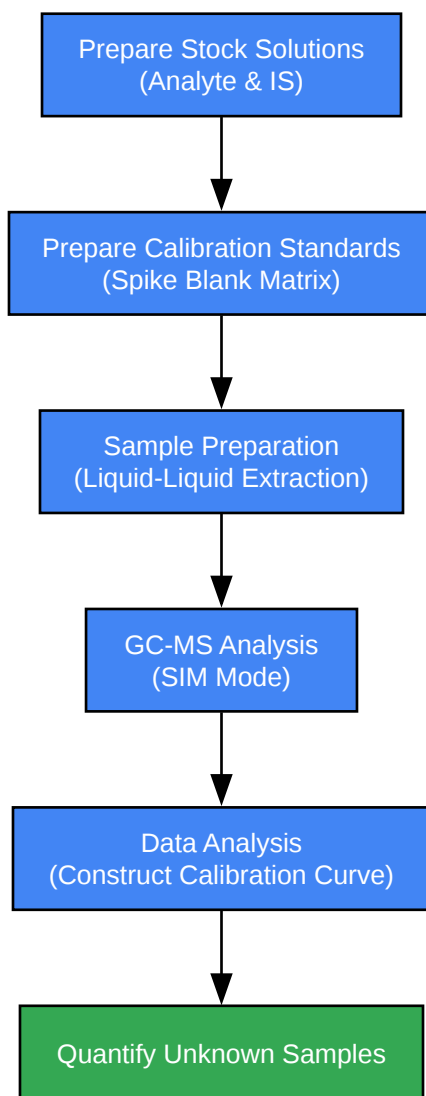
Prepare Stock Solutions
(Analyte & IS)

Prepare Calibration Standards
(Spike Blank Matrix)

Sample Preparation
(Liquid-Liquid Extraction)

GC-MS Analysis
(SIM Mode)

Data Analysis
(Construct Calibration Curve)

Quantify Unknown Samples